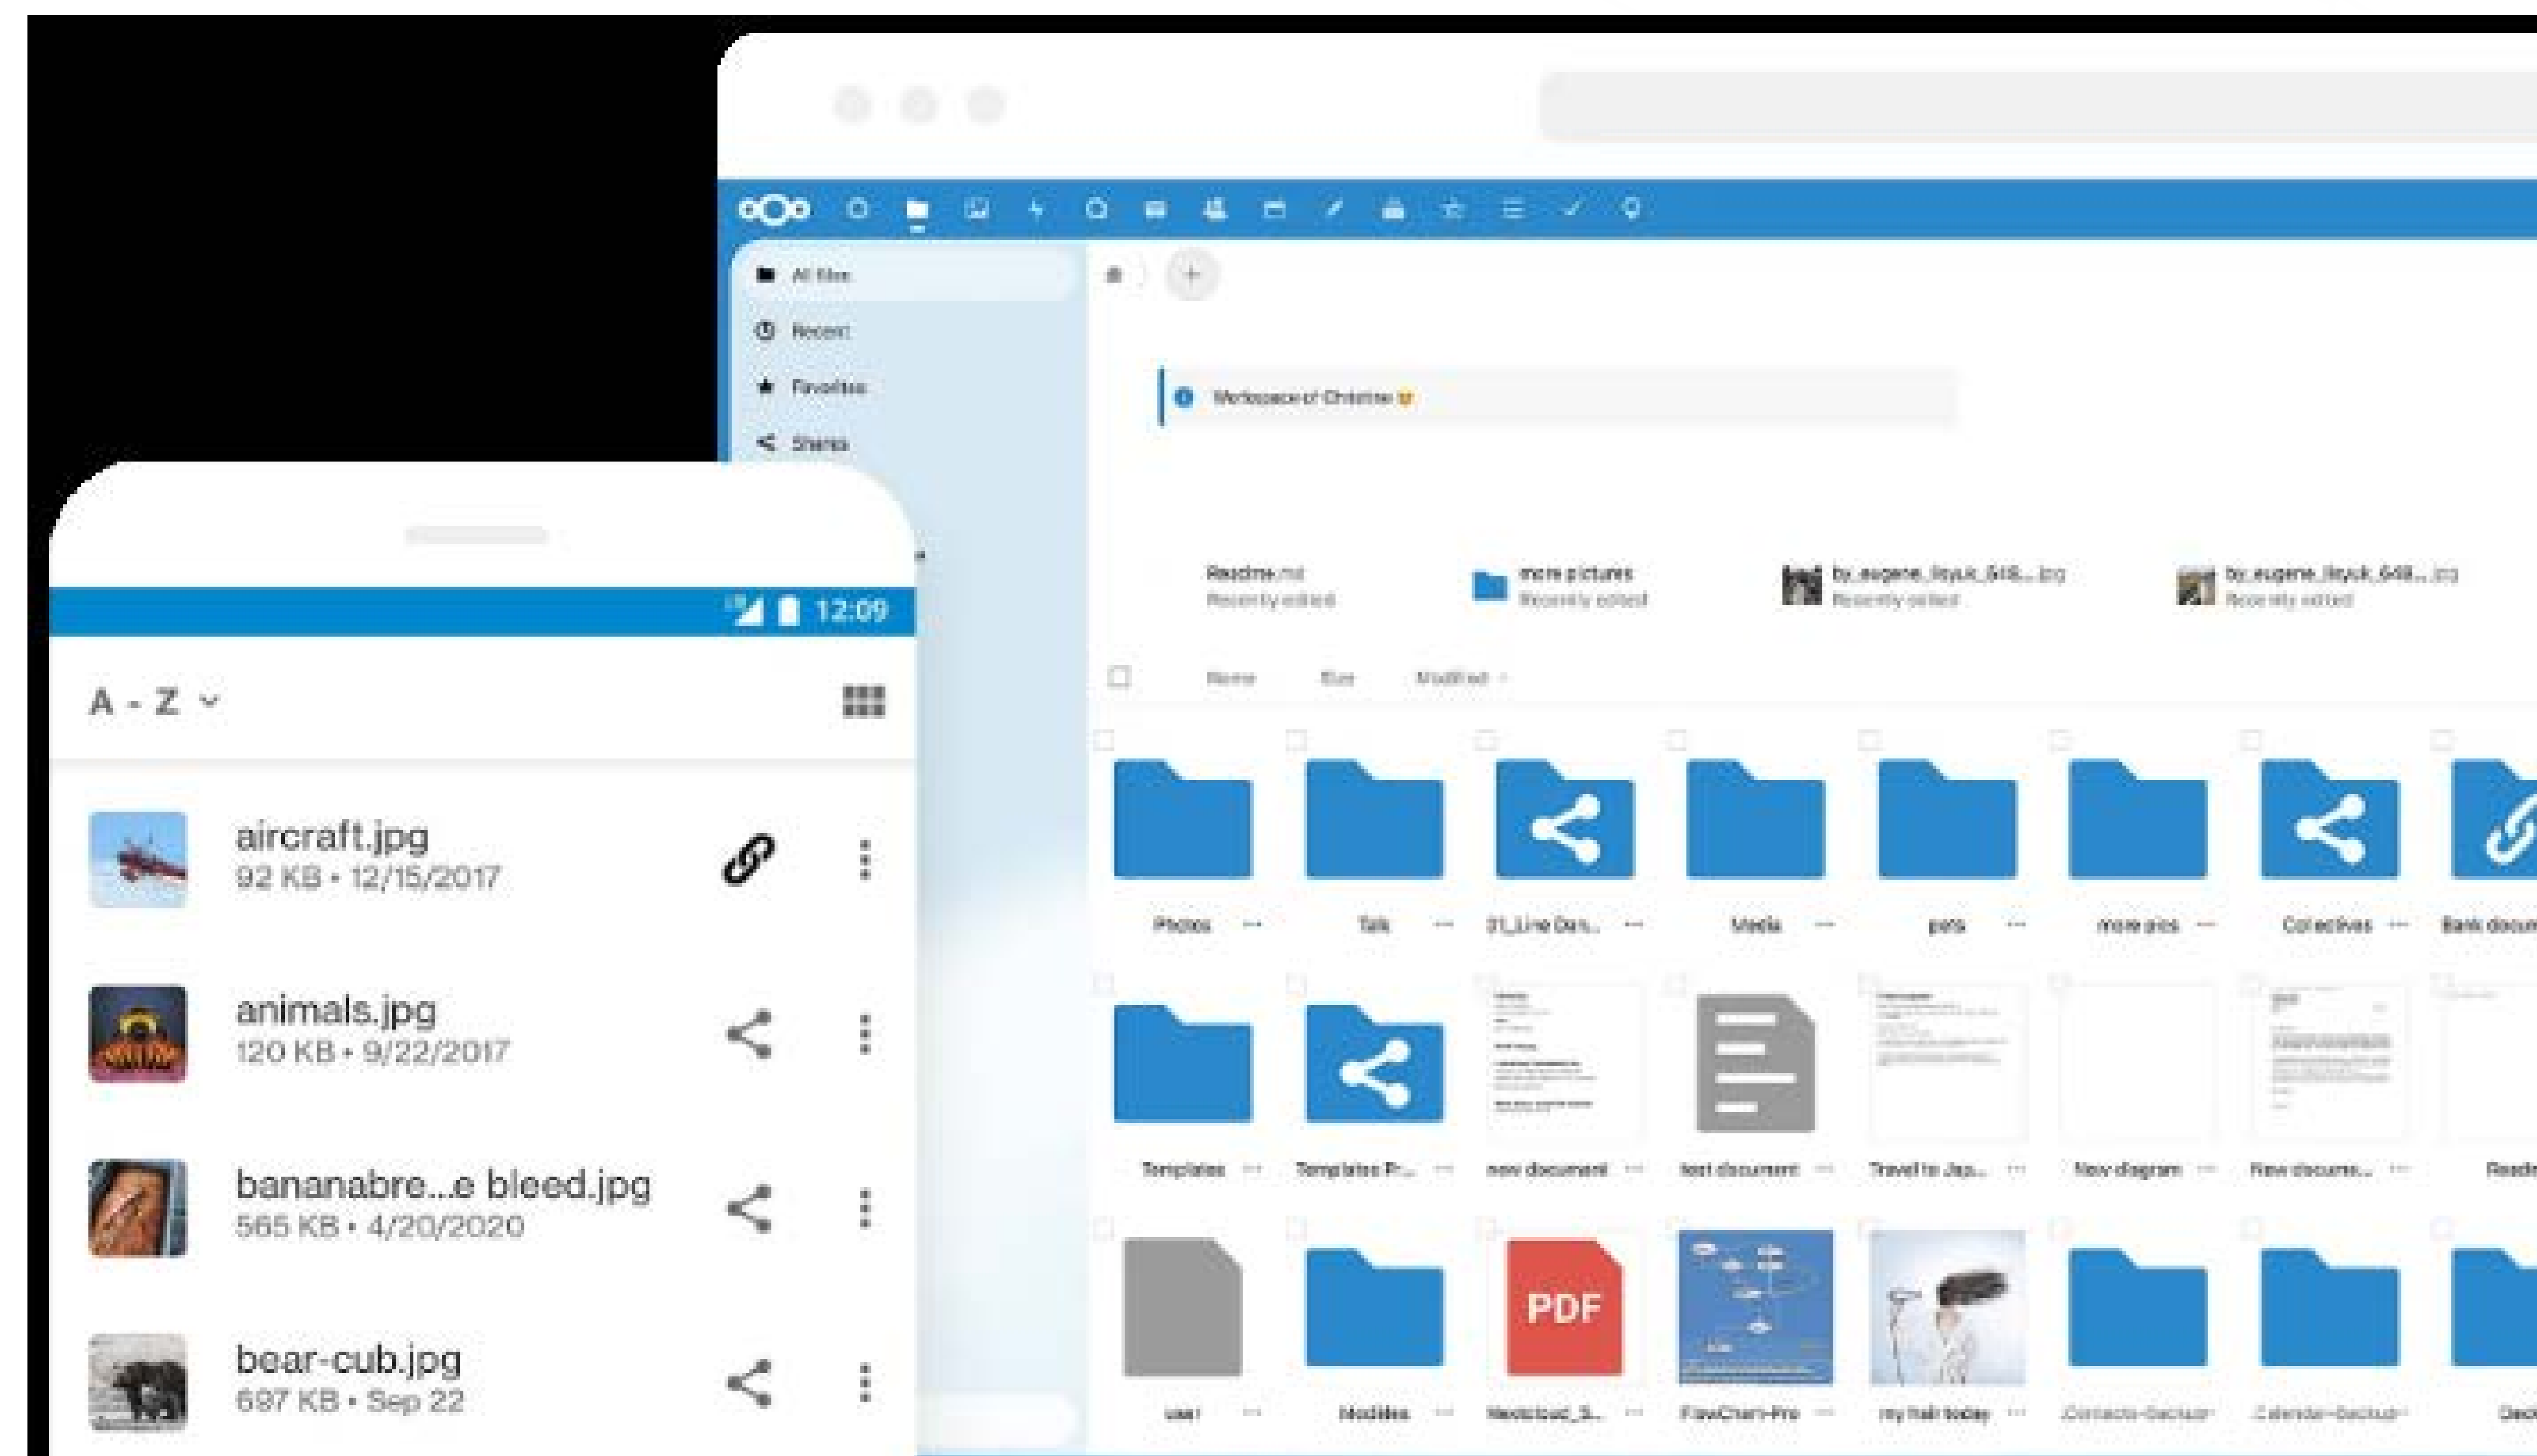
All files
Recent
Favorites
Shares

Workspace of Christine

Readme.md
Recently edited
more pictures
Recently edited
by_eugene_lisyuk_646...jpg
Recently edited
by_eugene_lisyuk_648...jpg
Recently edited

Name Size Modified

Photos ···
Talk ···
01_Line Des... ···
Media ···
pets ···
more pics ···
Collectives ···
Bank docum

Templates ···
Templates P... ···
new document ···
test document ···
Travel to Jap... ···
New diagram ···
New docume... ···
Readm

user ···
Modules ···
PDF
Nextcloud_S... ···
FlowChart-Pro ···
my hair today ···
Contacts-backup
Calendar-backup
Deck

12:09
A - Z
aircraft.jpg
92 KB • 12/15/2017
animals.jpg
120 KB • 9/22/2017
bananabre...e bleed.jpg
565 KB • 4/20/2020
bear-cub.jpg
697 KB • Sep 22